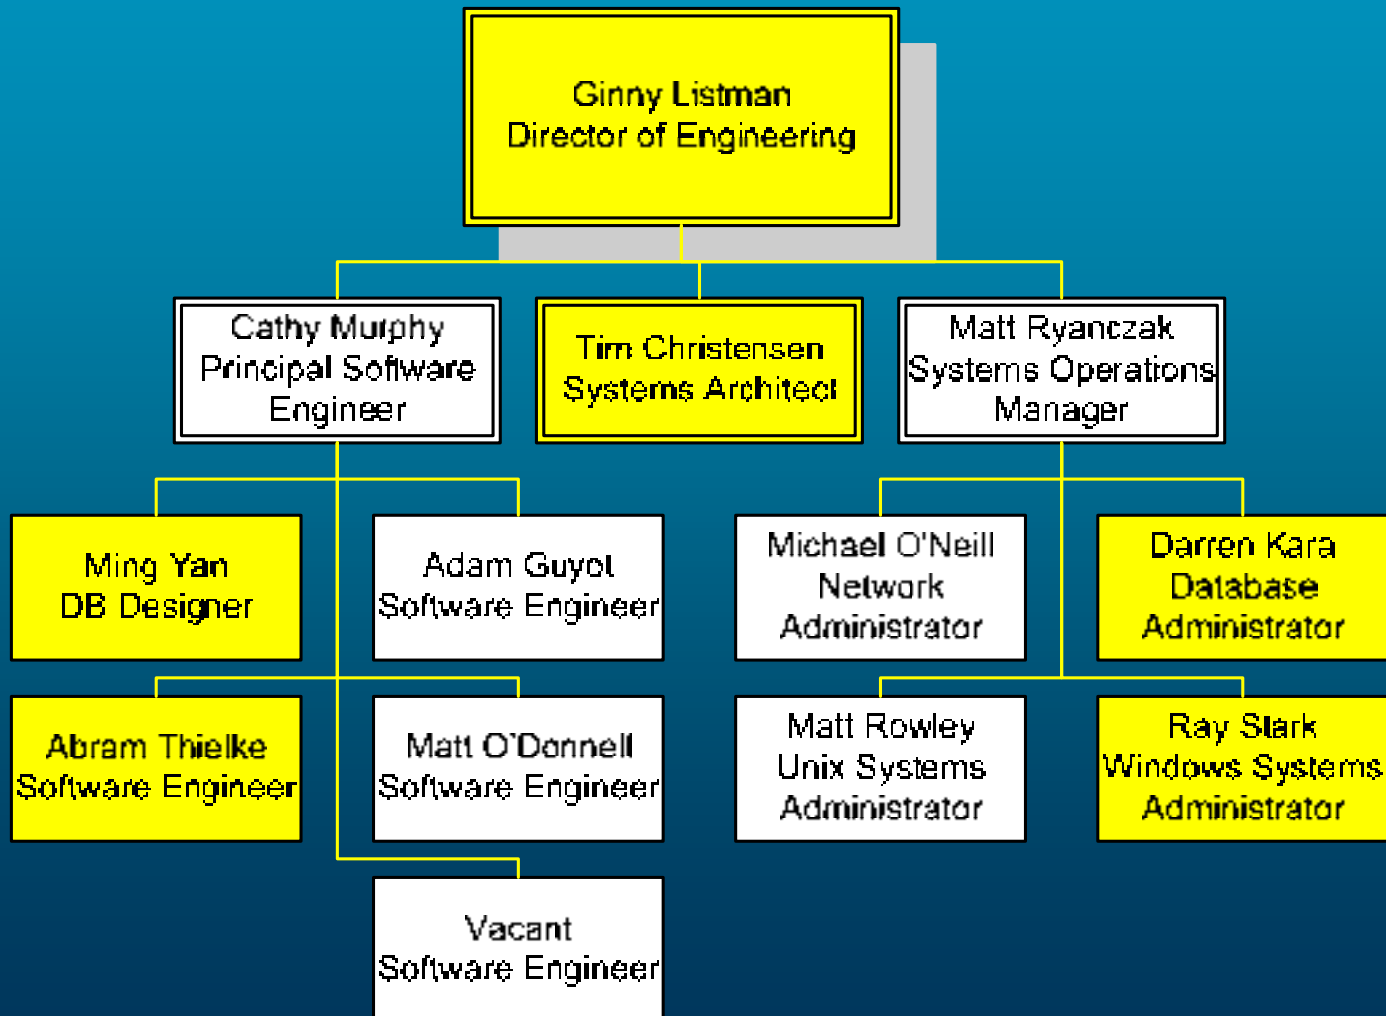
Ginny Listman
Director of Engineering

Cathy Murphy
Principal Software Engineer

Tim Christensen
Systems Architect

Matt Ryanczak
Systems Operations Manager

Ming Yan
DB Designer

Adam Guyot
Software Engineer

Michael O'Neill
Network Administrator

Darren Kara
Database Administrator

Abram Thielke
Software Engineer

Matt O'Donnell
Software Engineer

Matt Rowley
Unix Systems Administrator

Ray Stark
Windows Systems Administrator

Vacant
Software Engineer